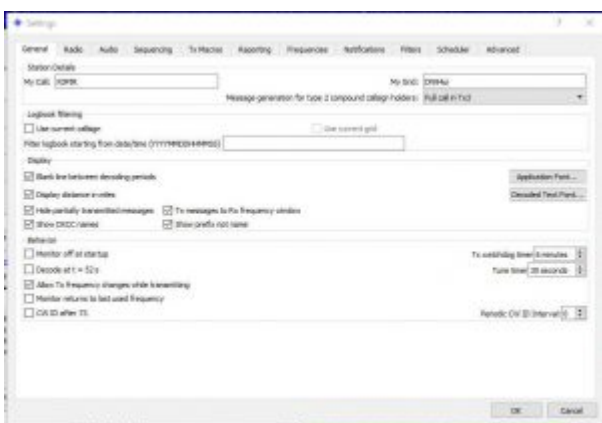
Settings

General Radio Audio Sequencing Tx Macros Reporting Frequencies Notifications Filters Scheduler Advanced

Station Details

My Call: K0PBK

My Grid: DM84s

Message generation for type 2 compound callsign holders: Full call in Tx3

Logbook filtering

Use current callsign

Use current grid

Filter logbook starting from date/time (YYYYMMDDHHMMSS)

Display

Blank line between decoding periods

Application Font...

Display distance in miles

Decoded Text Font...

Hide partially transmitted messages

Tx messages to Rx frequency window

Show DXCC names

Show prefix not name

Behavior

Monitor off at startup

Tx watchdog timer: 6 minutes

Decode at t = 52 s

Tune timer: 30 seconds

Allow Tx frequency changes while transmitting

Monitor returns to last used frequency

CW ID after 73

Periodic CW ID Interval: 0

OK Cancel